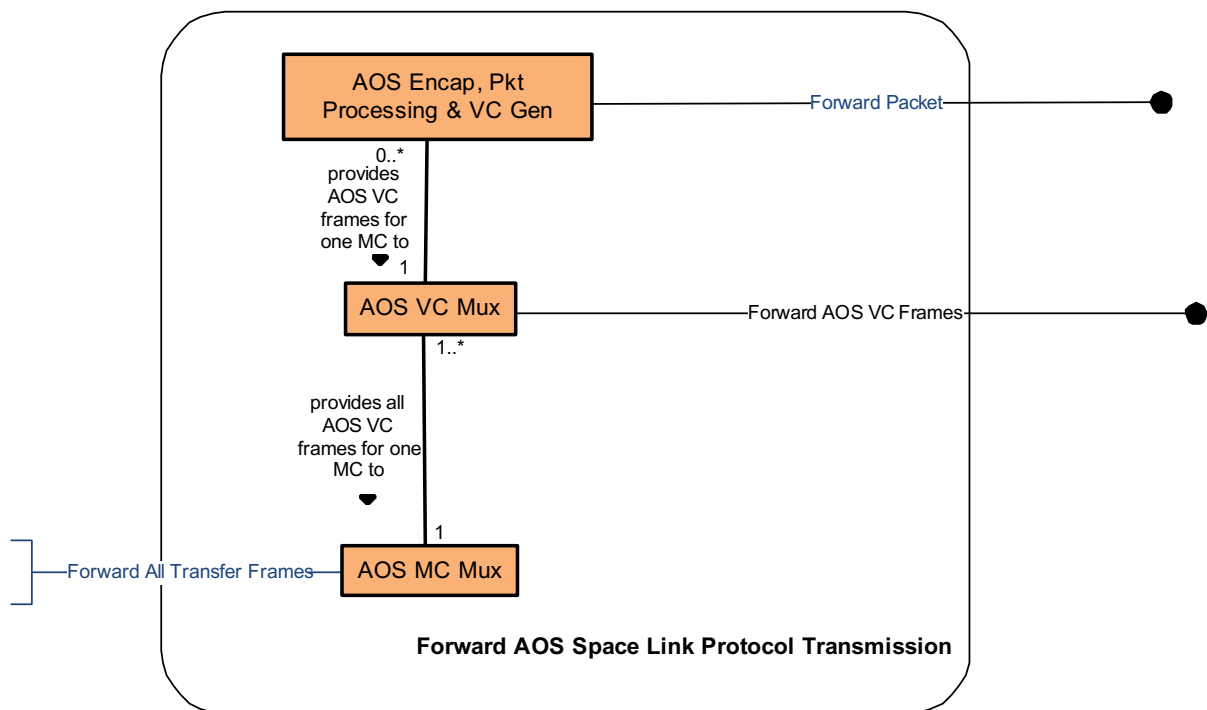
AOS Encap, Pkt Processing & VC Gen

Forward Packet

0..*

provides AOS VC frames for one MC to

1

AOS VC Mux

Forward AOS VC Frames

1..*

provides all AOS VC frames for one MC to

1

Forward All Transfer Frames

AOS MC Mux

Forward AOS Space Link Protocol Transmission